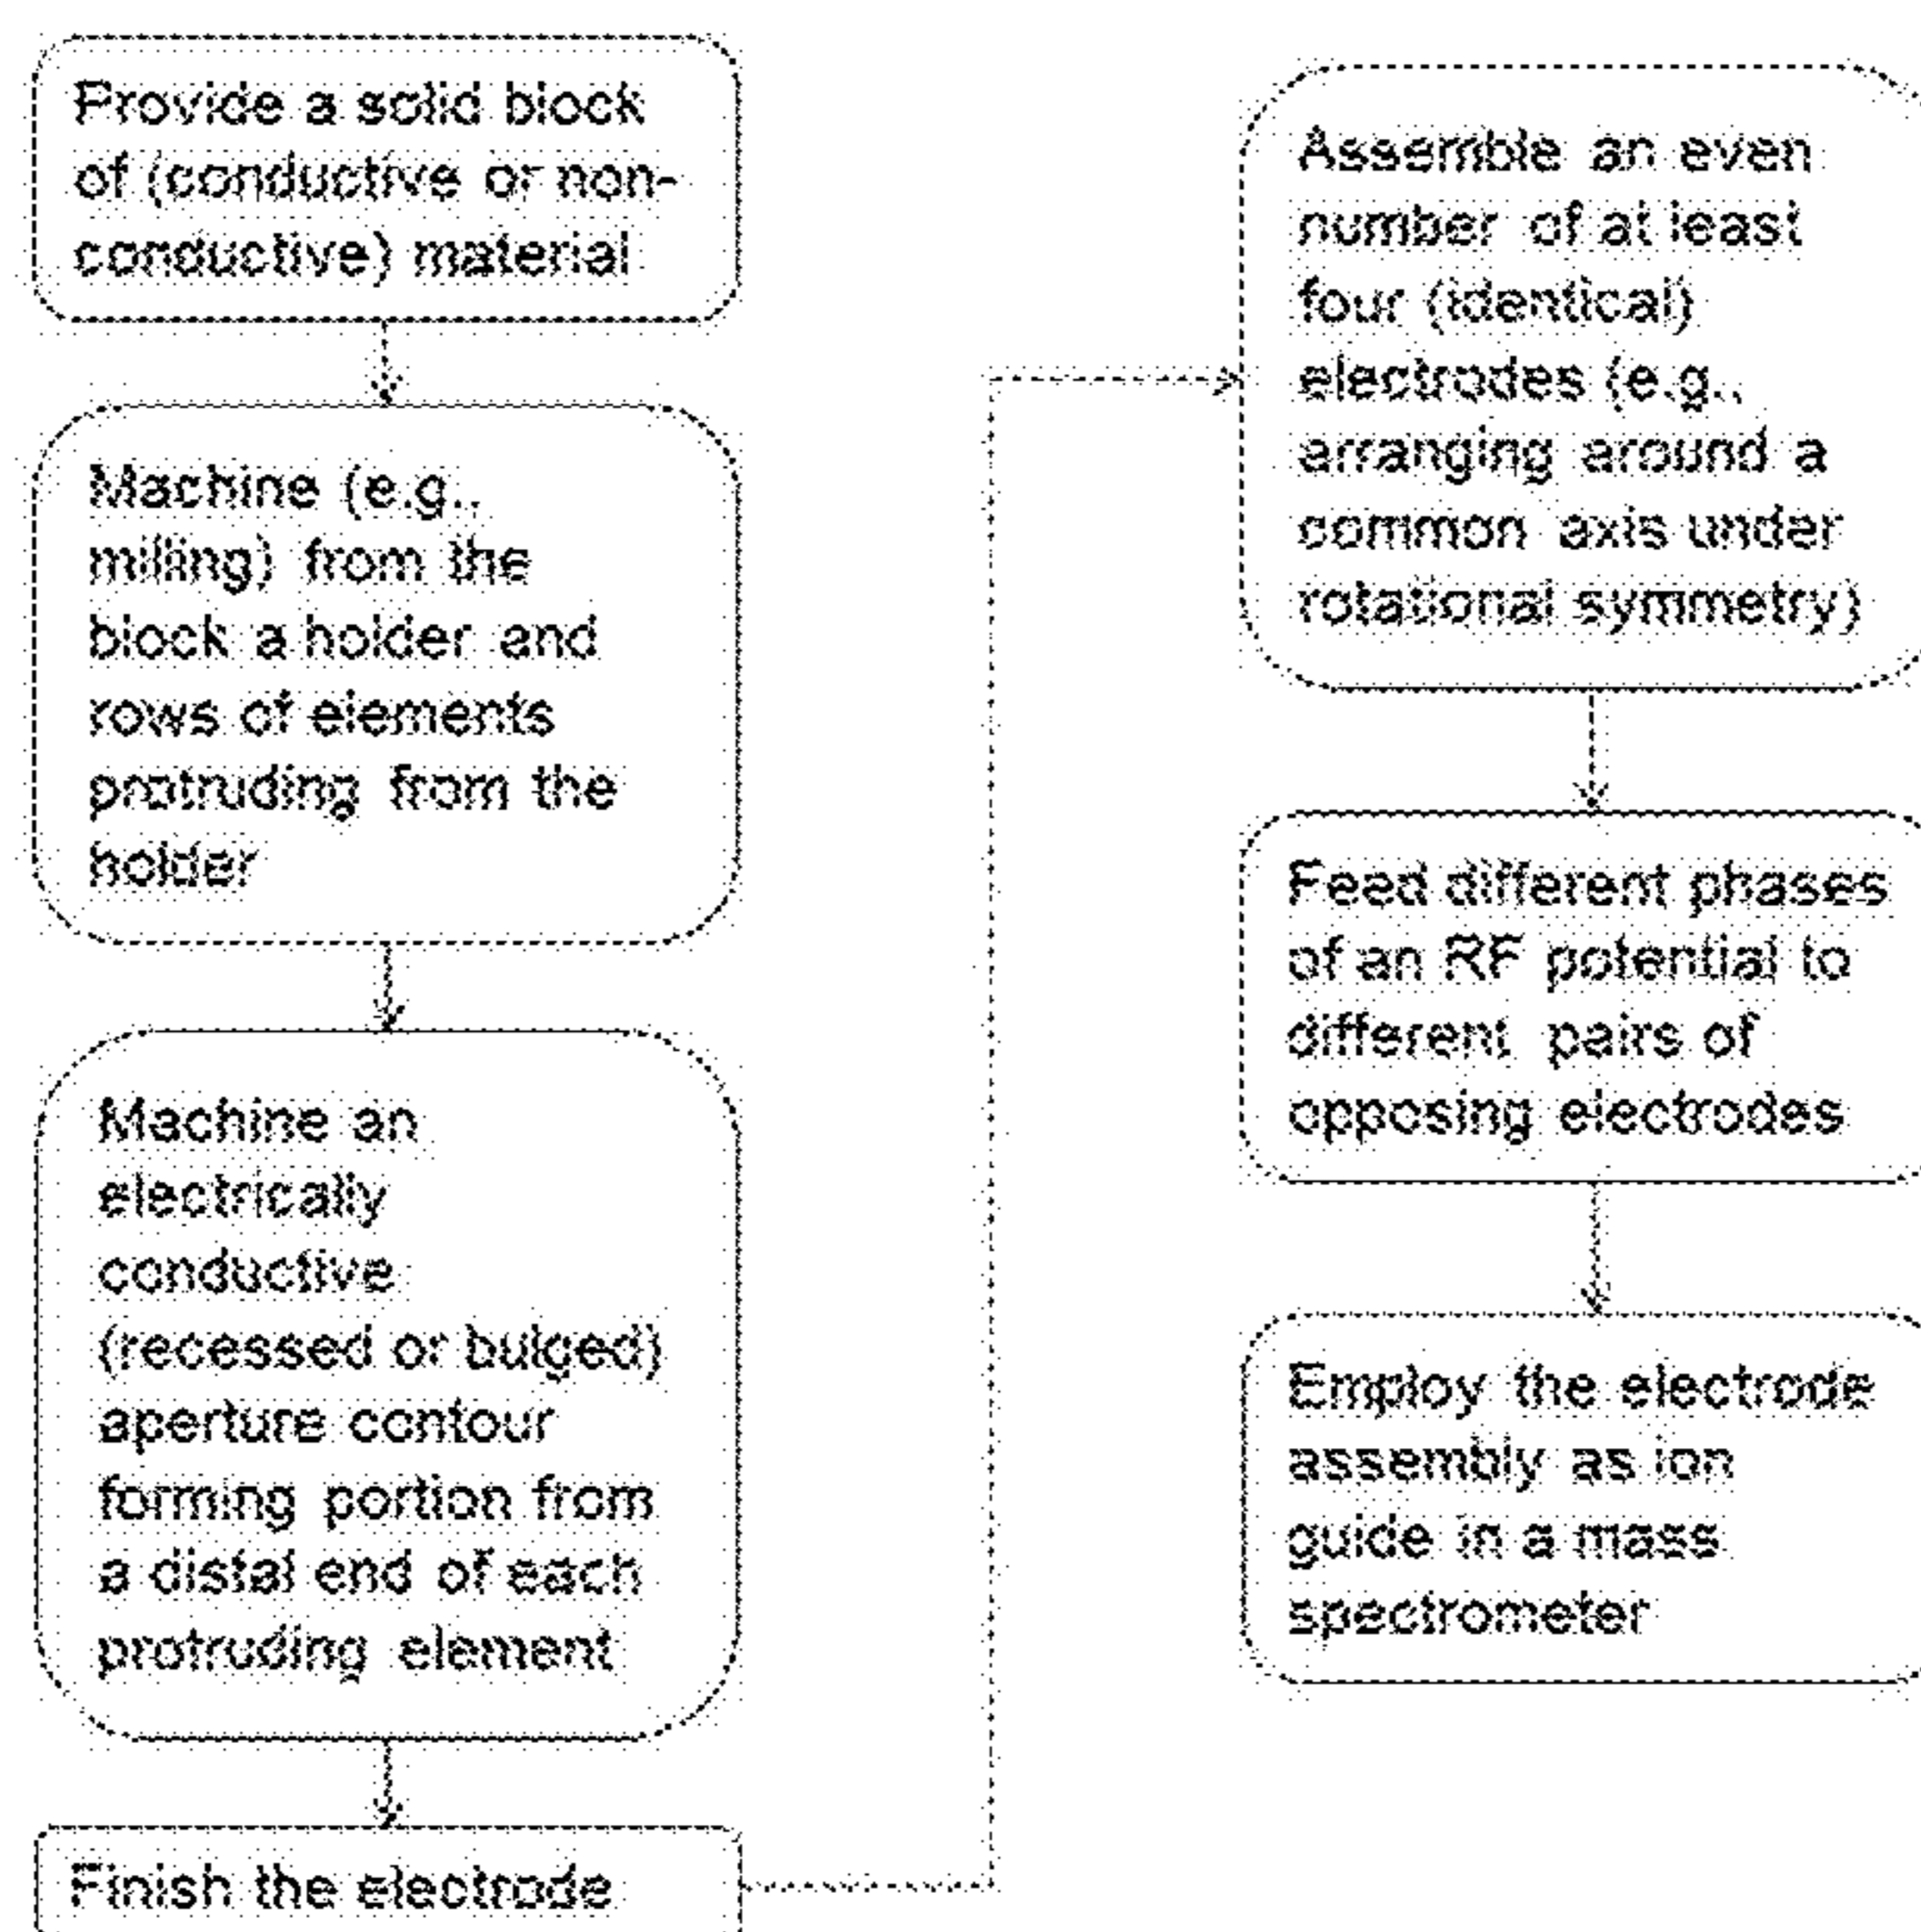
Provide a solid block of (conductive or non-conductive) material

Machine (e.g., milling) from the block a holder and rows of elements protruding from the holder

Machine an electrically conductive (recessed or bulged) aperture contour forming portion from a distal end of each protruding element

Finish the electrode

Assemble an even number of at least four (identical) electrodes (e.g., arranging around a common axis under rotational symmetry)

Feed different phases of an RF potential to different pairs of opposing electrodes

Employ the electrode assembly as ion guide in a mass spectrometer